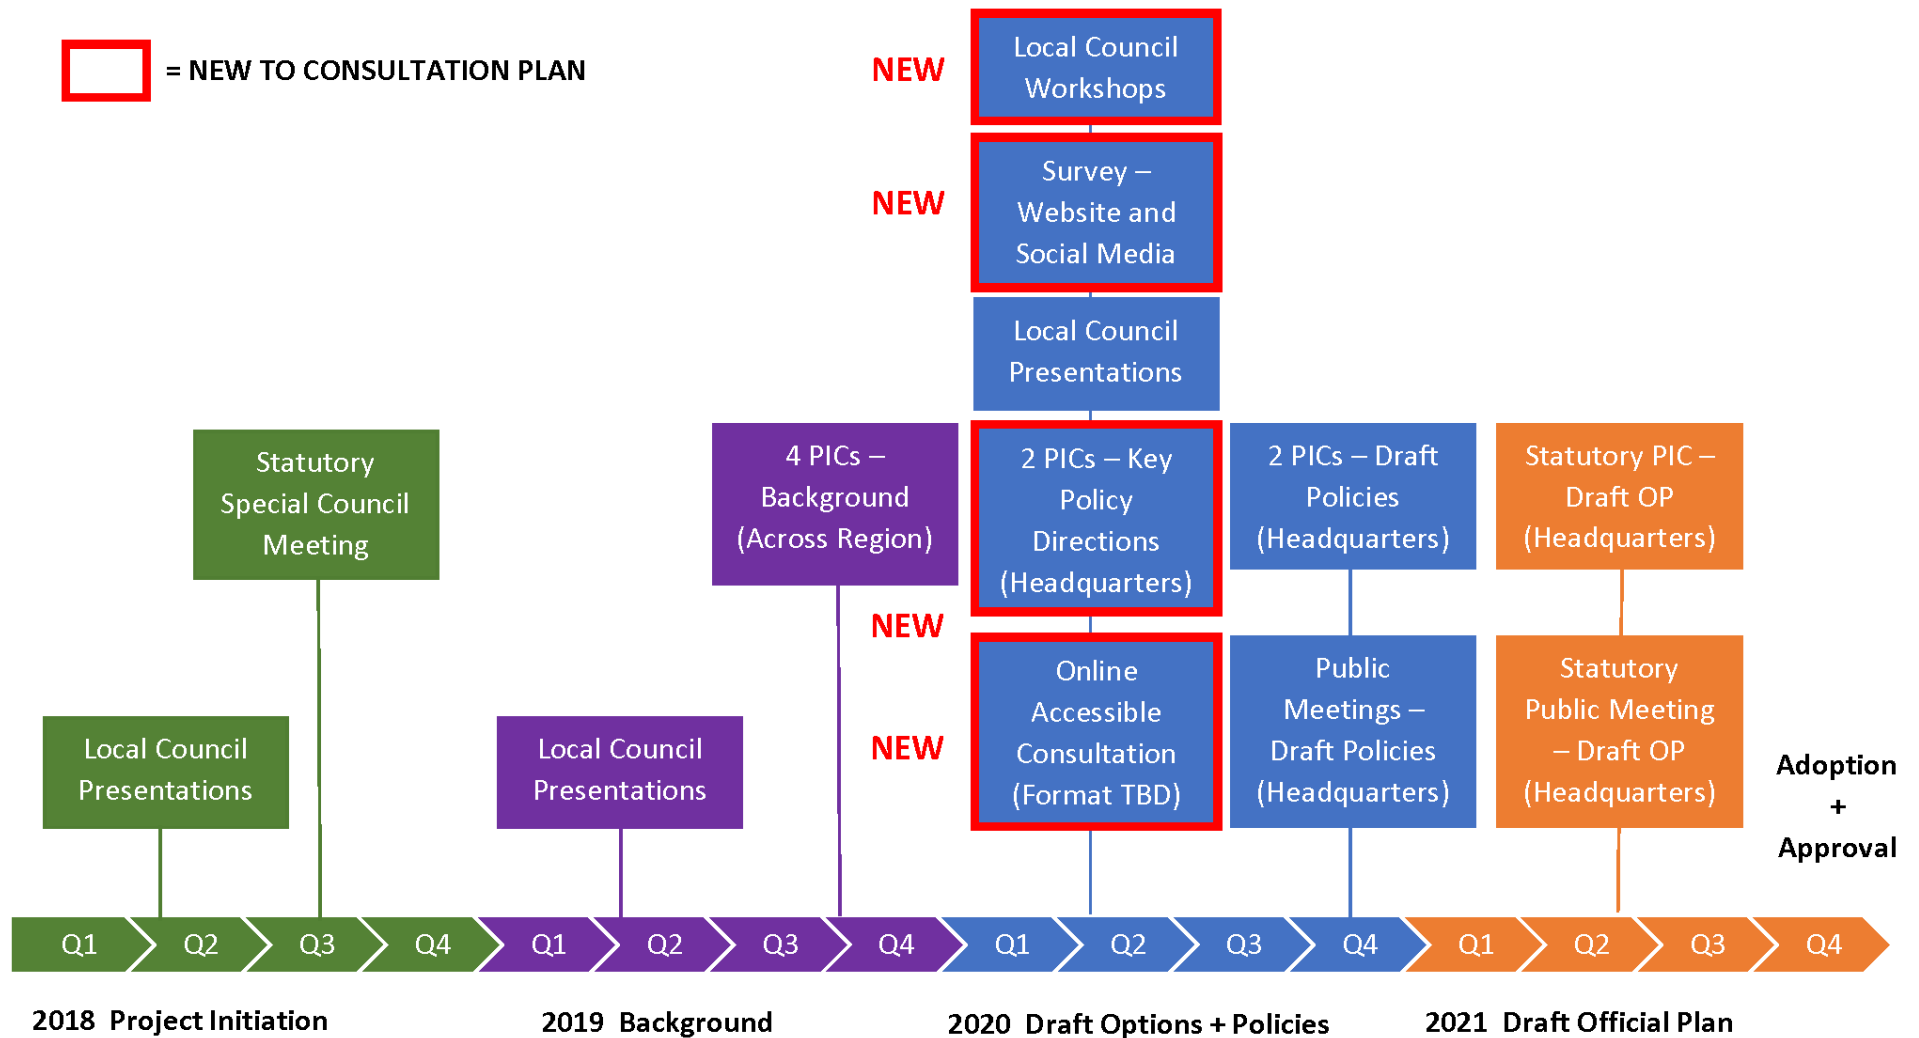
= NEW TO CONSULTATION PLAN

NEW
Local Council Workshops

NEW
Survey – Website and Social Media

Local Council Presentations

Statutory Special Council Meeting

4 PICs – Background (Across Region)

2 PICs – Key Policy Directions (Headquarters)

2 PICs – Draft Policies (Headquarters)

Statutory PIC – Draft OP (Headquarters)

NEW

NEW
Online Accessible Consultation (Format TBD)

Public Meetings – Draft Policies (Headquarters)

Statutory Public Meeting – Draft OP (Headquarters)

Local Council Presentations

Local Council Presentations

Adoption + Approval

Q1 Q2 Q3 Q4 Q1 Q2 Q3 Q4 Q1 Q2 Q3 Q4 Q1 Q2 Q3 Q4

2018 Project Initiation

2019 Background

2020 Draft Options + Policies

2021 Draft Official Plan